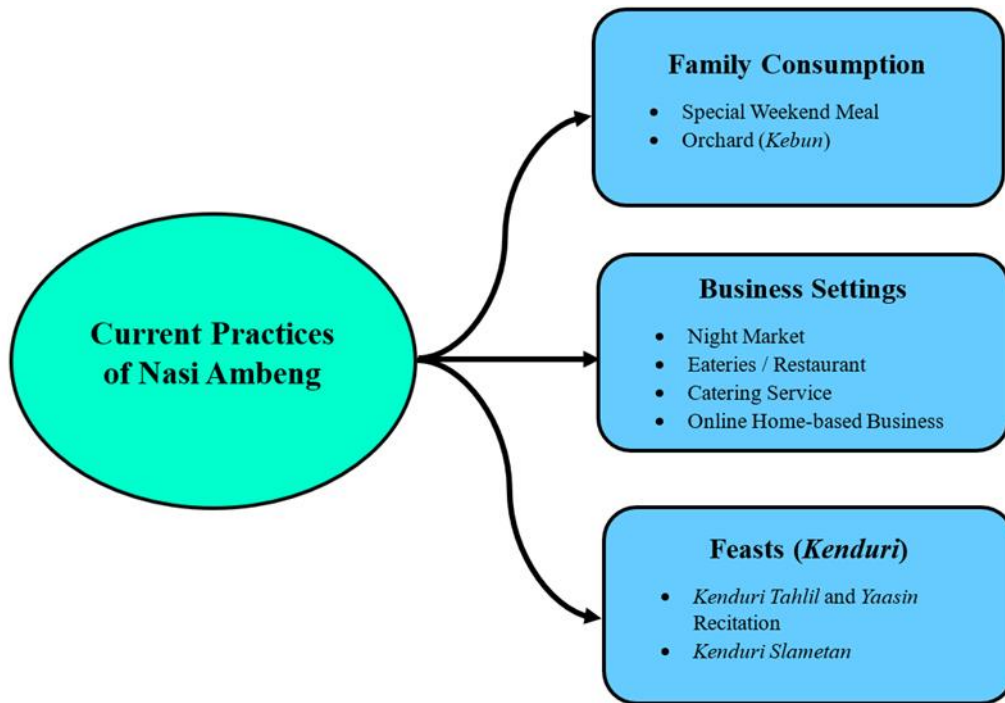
Current Practices of Nasi Ambeng

Family Consumption
- Special Weekend Meal
- Orchard (Kebun)

Business Settings
- Night Market
- Eateries / Restaurant
- Catering Service
- Online Home-based Business

Feasts (Kenduri)
- Kenduri Tahlil and Yaasin Recitation
- Kenduri Slametan